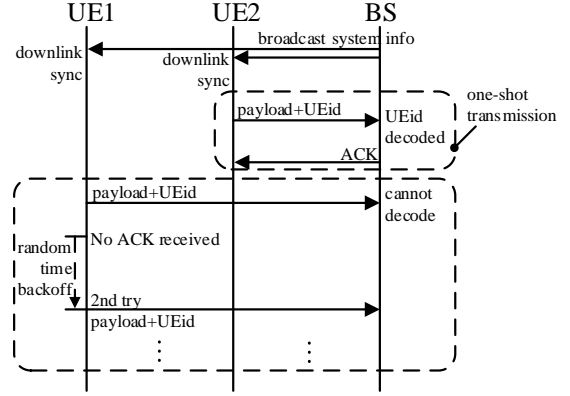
UE1 UE2 BS

broadcast system info

downlink sync

downlink sync

payload+UEid

UEid decoded

one-shot transmission

ACK

payload+UEid

cannot decode

No ACK received

random time backoff

2nd try

payload+UEid